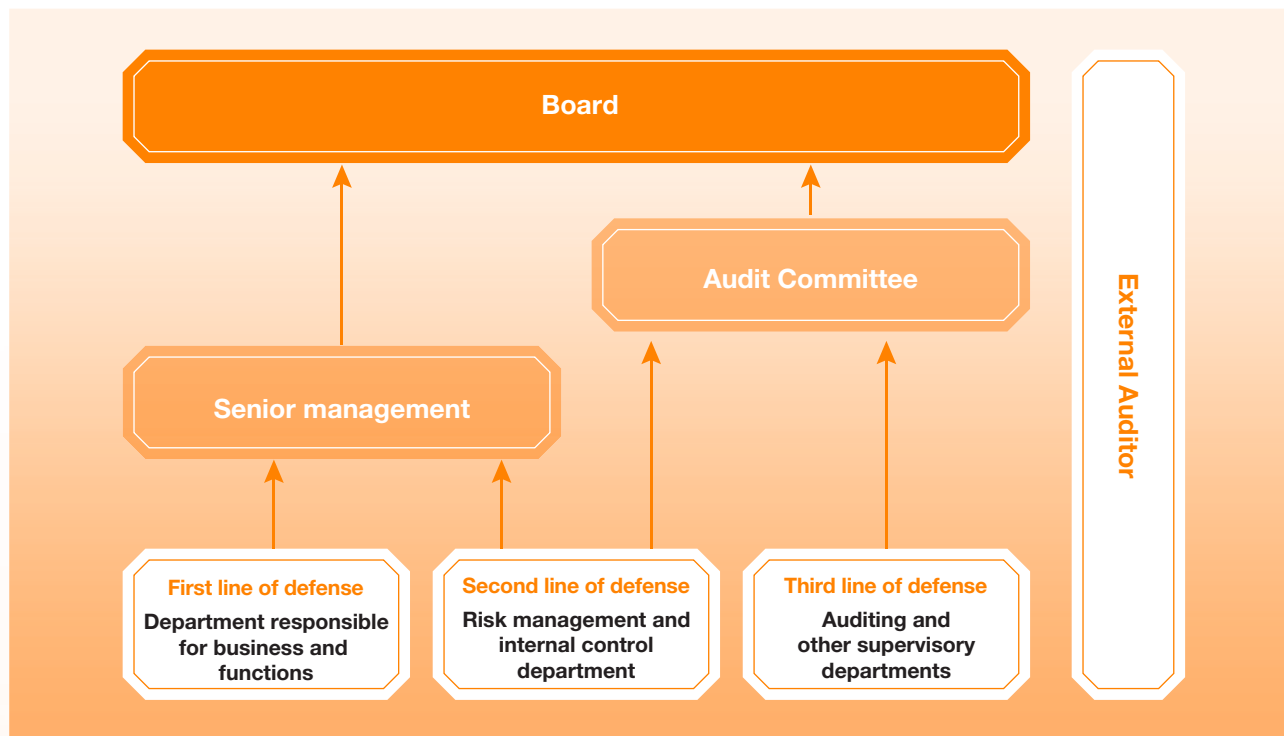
Board

Audit Committee

Senior management

External Auditor

First line of defense
Department responsible for business and functions

Second line of defense
Risk management and internal control department

Third line of defense
Auditing and other supervisory departments